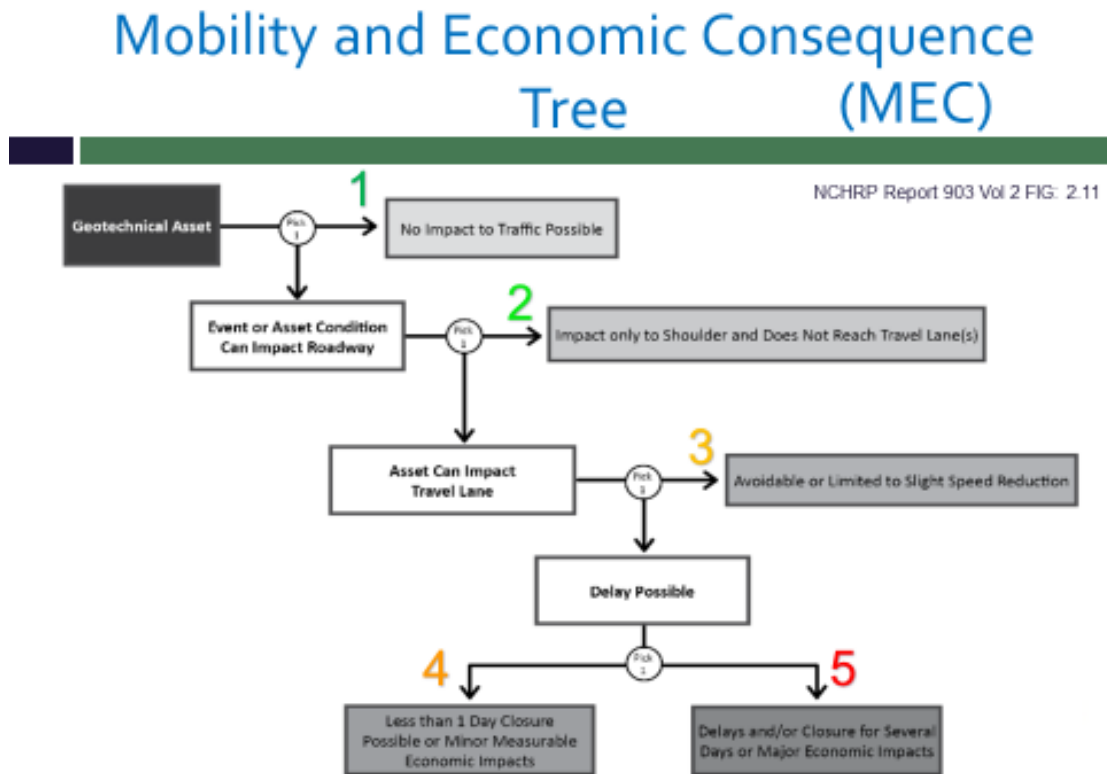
Mobility and Economic Consequence Tree (MEC)

NCHRP Report 903 Vol 2 FIG: 2.11

Geotechnical Asset

Pick 1

1

No Impact to Traffic Possible

Event or Asset Condition Can Impact Roadway

Pick 1

2

Impact only to Shoulder and Does Not Reach Travel Lane(s)

Asset Can Impact Travel Lane

Pick 1

3

Avoidable or Limited to Slight Speed Reduction

Delay Possible

Pick 1

4

5

Less than 1 Day Closure Possible or Minor Measurable Economic Impacts

Delays and/or Closure for Several Days or Major Economic Impacts